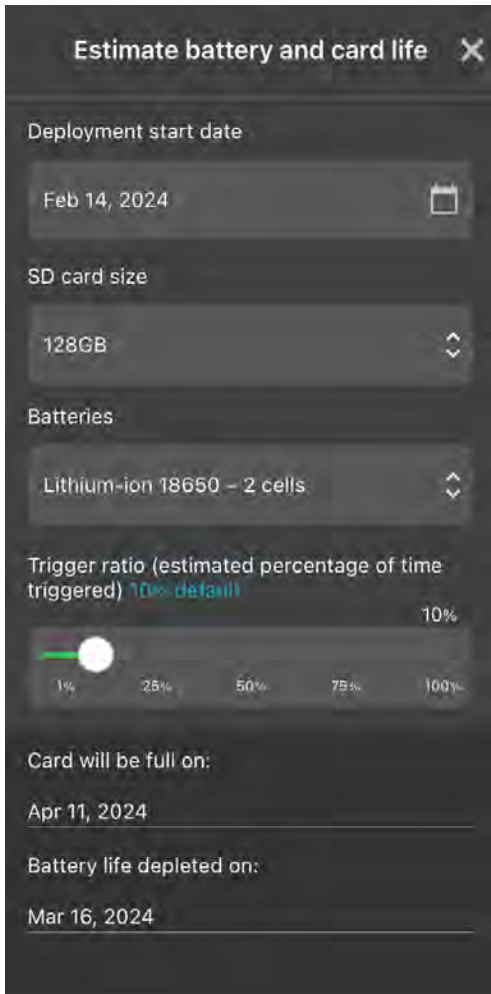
Estimate battery and card life ✕

Deployment start date

Feb 14, 2024

SD card size

128GB

Batteries

Lithium-ion 18650 – 2 cells

Trigger ratio (estimated percentage of time triggered) 10% default

10%

1% 25% 50% 75% 100%

Card will be full on:

Apr 11, 2024

Battery life depleted on:

Mar 16, 2024